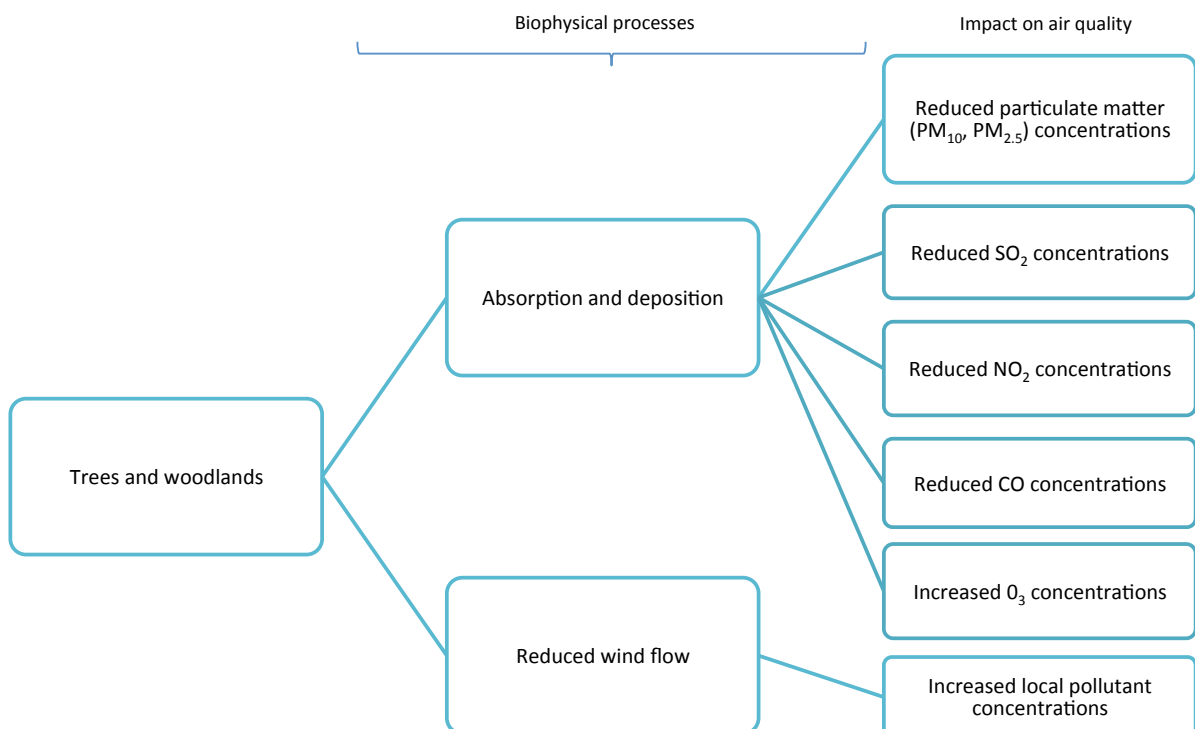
Biophysical processes

Impact on air quality

Trees and woodlands

Absorption and deposition

Reduced wind flow

Reduced particulate matter ($PM_{10}$, $PM_{2.5}$) concentrations

Reduced $SO_2$ concentrations

Reduced $NO_2$ concentrations

Reduced CO concentrations

Increased $0_3$ concentrations

Increased local pollutant concentrations